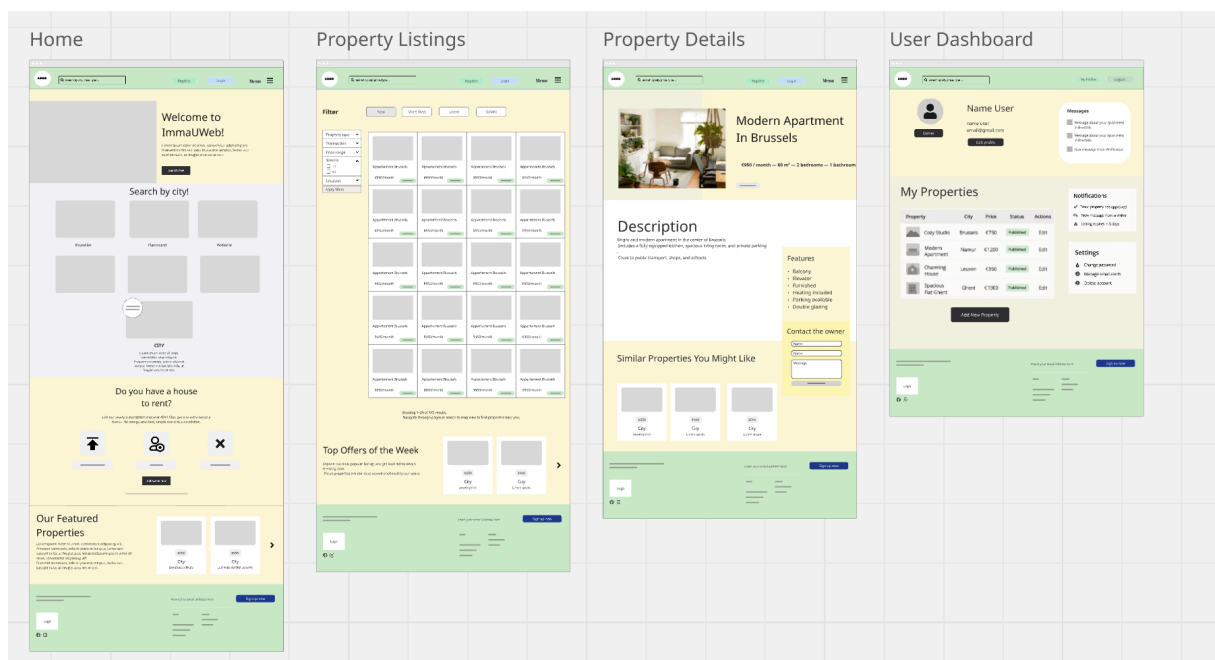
Home

Property Listings

Property Details

User Dashboard

Register Login Menu

Welcome to ImmaUWeb!

Search by city!

Bruxelles Flamnwert Wallonie

city

Do you have a house to rent?

Our Featured Properties

City

City

Logo

Filter

Property type

Transaction

Price range

Bedrooms

Location

Apply filters

Appartement Brussels

Top Offers of the Week

City

City

Sign up now

Logo

Modern Apartment In Brussels

€950 / month — 80 m² — 2 bedrooms — 1 bathroom

Description

Bright and modern apartment in the center of Brussels. Includes a fully equipped kitchen, spacious living room, and private parking.

Close to public transport, shops, and schools.

Features

Balcony
Elevator
Furnished
Heating included
Parking available
Double glazing

Contact the owner

Name

Email

Message

Similar Properties You Might Like

City

City

City

Sign up now

Logo

My Profile Logout

Name User

Edit profile

Messages

My Properties

| Property | City | Price | Status | Actions |
|---|---|---|---|---|
| Cozy Studio | Brussels | €750 | Published | Edit |
| Modern Apartment | Namur | €1200 | Published | Edit |
| Charming House | Leuven | €950 | Published | Edit |
| Spacious Flat Ghent | Ghent | €1300 | Published | Edit |

Add New Property

Notifications

Settings

Change password

Manage email alerts

Delete account

Sign up now

Logo